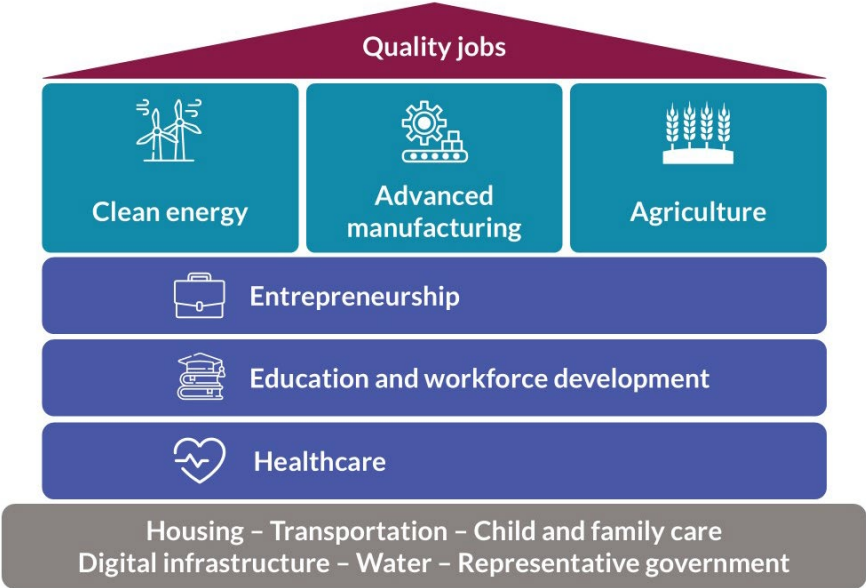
Quality jobs

Clean energy

Advanced manufacturing

Agriculture

Entrepreneurship

Education and workforce development

Healthcare

Housing – Transportation – Child and family care
Digital infrastructure – Water – Representative government